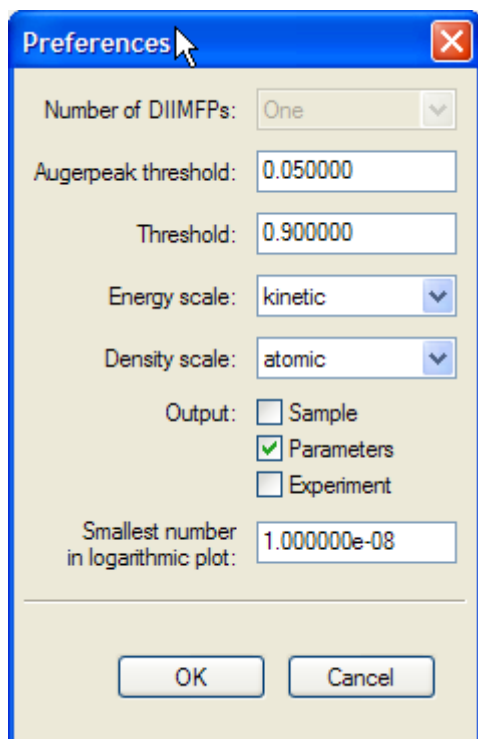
Preferences

Number of DIIMFPs: One

Augerpeak threshold: 0.050000

Threshold: 0.900000

Energy scale: kinetic

Density scale: atomic

Output: Sample
Parameters
Experiment

Smallest number in logarithmic plot: 1.000000e-08

OK Cancel